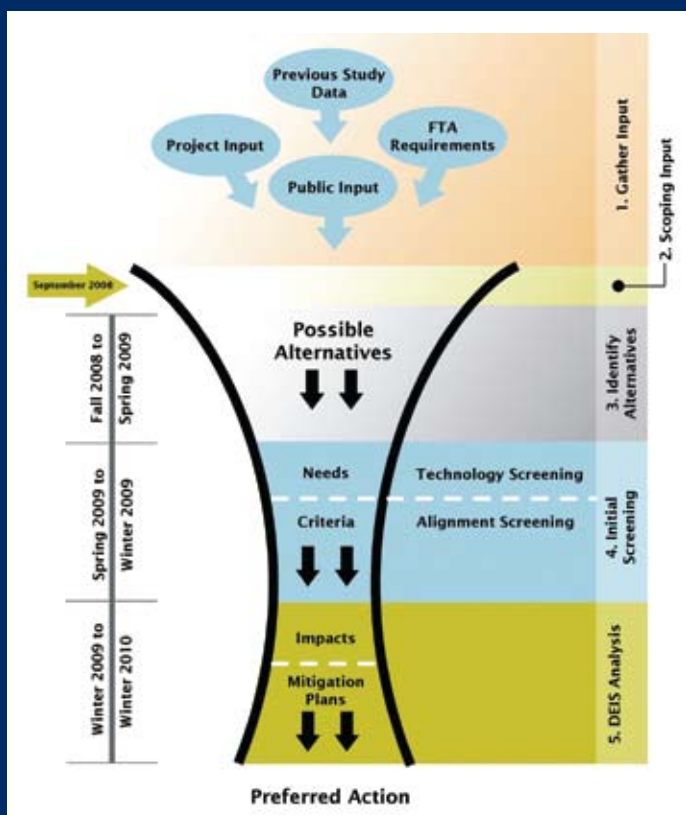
Previous Study Data

Project Input

FTA Requirements

Public Input

1. Gather Input

2. Scoping Input

September 2008

Fall 2008 to Spring 2009

Possible Alternatives

3. Identify Alternatives

Spring 2009 to Winter 2009

Needs

Technology Screening

Criteria

Alignment Screening

4. Initial Screening

Winter 2009 to Winter 2010

Impacts

Mitigation Plans

5. DEIS Analysis

Preferred Action